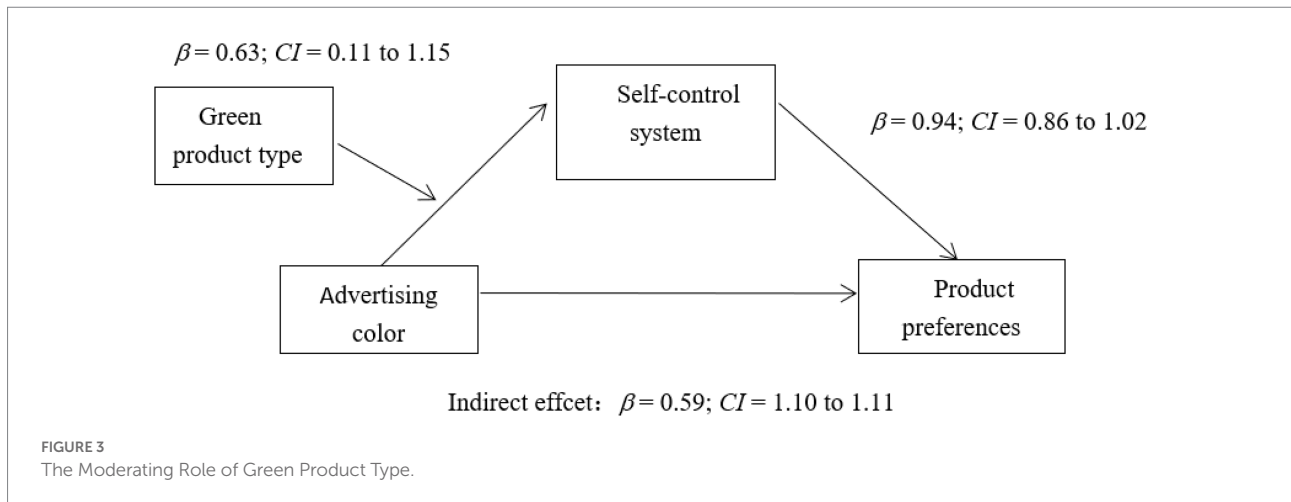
$\beta = 0.63$; $CI = 0.11$ to 1.15

Green product type

Self-control system

$\beta = 0.94$; $CI = 0.86$ to 1.02

Advertising color

Product preferences

Indirect effcet： $\beta = 0.59$; $CI = 1.10$ to 1.11

FIGURE 3
The Moderating Role of Green Product Type.